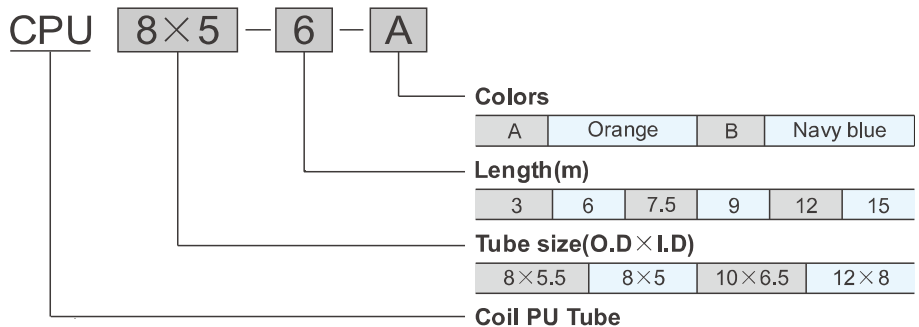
CPU $8\times5$ − 6 − A

Colors

| A | Orange | B | Navy blue |
|---|---|---|---|

Length(m)

| 3 | 6 | 7.5 | 9 | 12 | 15 |
|---|---|---|---|---|---|

Tube size(O.D$\times$I.D)

| $8\times5.5$ | $8\times5$ | $10\times6.5$ | $12\times8$ |
|---|---|---|---|

Coil PU Tube